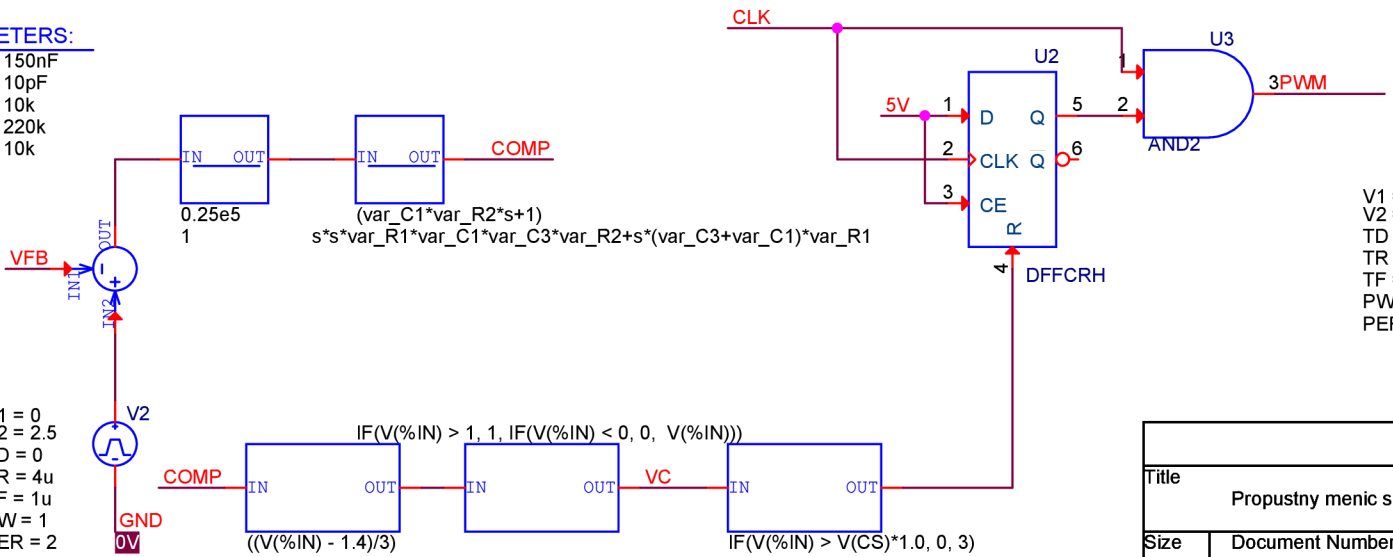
ETERS:
150nF
10pF
10k
220k
10k

IN OUT
0.25e5
1

IN OUT
(var_C1*var_R2*s+1)
s*s*var_R1*var_C1*var_C3*var_R2+s*(var_C3+var_C1)*var_R1

COMP

CLK
5V
U2
1 D Q 5
2 CLK Q 6
3 CE
R
4
DFFCRH

U3
1
2
3PWM
AND2

V1
V2
TD
TR
TF
PW
PER

VFB
IN1
OUT
IN2
V2

1 = 0
2 = 2.5
D = 0
R = 4u
F = 1u
W = 1
ER = 2

GND
0V

IF(V(%IN) > 1, 1, IF(V(%IN) < 0, 0, V(%IN)))
COMP
IN OUT
((V(%IN) - 1.4)/3)
IN OUT
VC
IN OUT
IF(V(%IN) > V(CS)*1.0, 0, 3)

Title
Propustny menic s
Size
Document Number